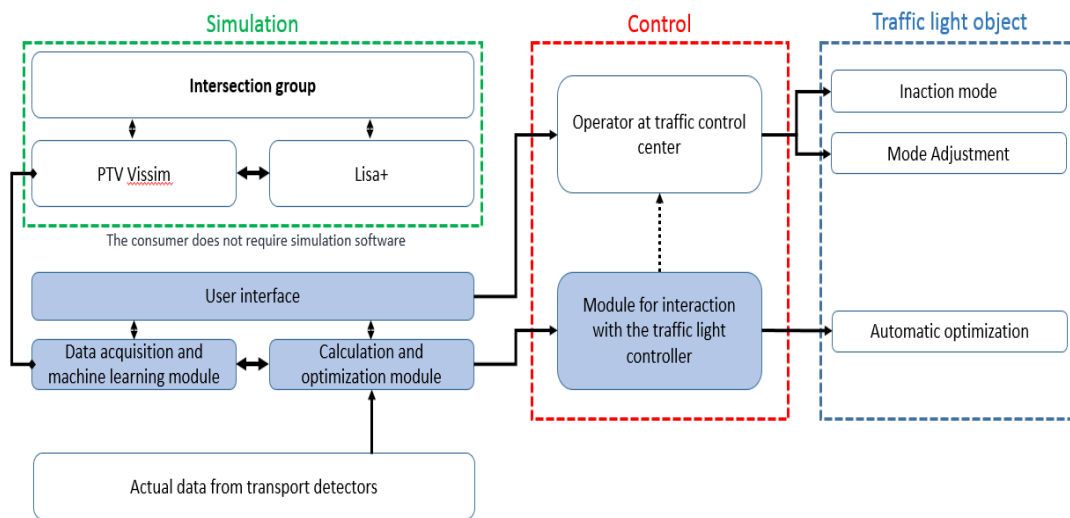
Simulation

Intersection group

PTV Vissim

Lisa+

The consumer does not require simulation software

User interface

Data acquisition and machine learning module

Calculation and optimization module

Actual data from transport detectors

Control

Operator at traffic control center

Module for interaction with the traffic light controller

Traffic light object

Inaction mode

Mode Adjustment

Automatic optimization